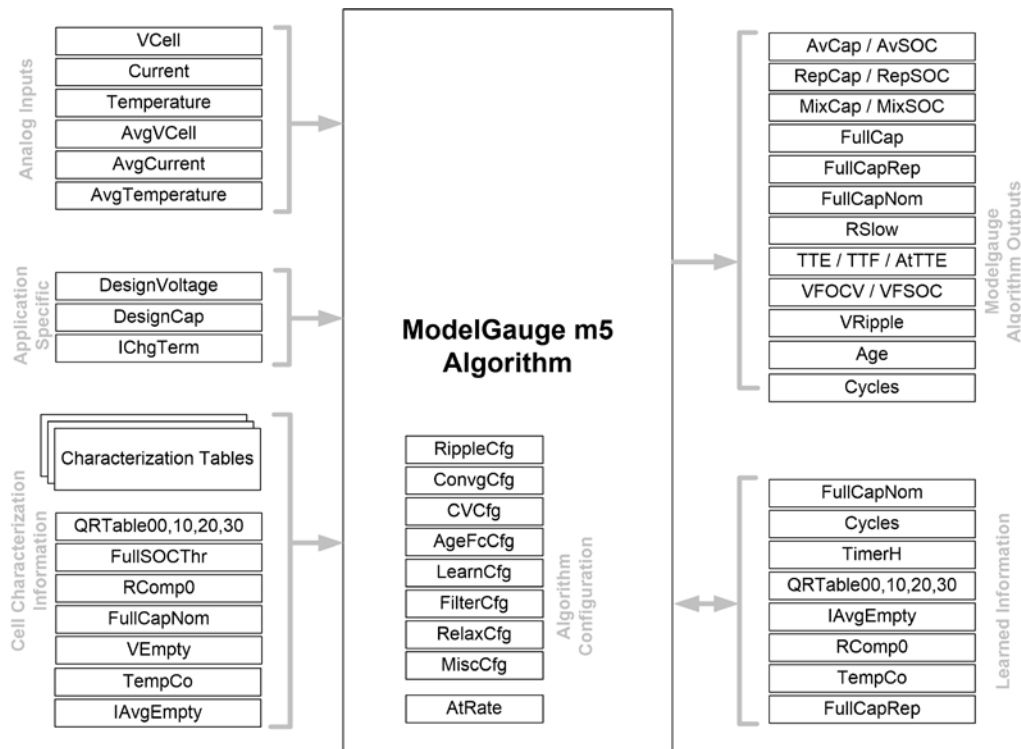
Analog Inputs

VCell
Current
Temperature
AvgVCell
AvgCurrent
AvgTemperature

Application Specific

DesignVoltage
DesignCap
IChgTerm

Cell Characterization Information

Characterization Tables
QRTable00,10,20,30
FullSOCThr
RComp0
FullCapNom
VEmpty
TempCo
IAvgEmpty

ModelGauge m5 Algorithm

Algorithm Configuration

RippleCfg
ConvgCfg
CVCfg
AgeFcCfg
LearnCfg
FilterCfg
RelaxCfg
MiscCfg
AtRate

ModelGauge Algorithm Outputs

AvCap / AvSOC
RepCap / RepSOC
MixCap / MixSOC
FullCap
FullCapRep
FullCapNom
RSlow
TTE / TTF / AtTTE
VFOCV / VFSOC
VRipple
Age
Cycles

Learned Information

FullCapNom
Cycles
TimerH
QRTable00,10,20,30
IAvgEmpty
RComp0
TempCo
FullCapRep